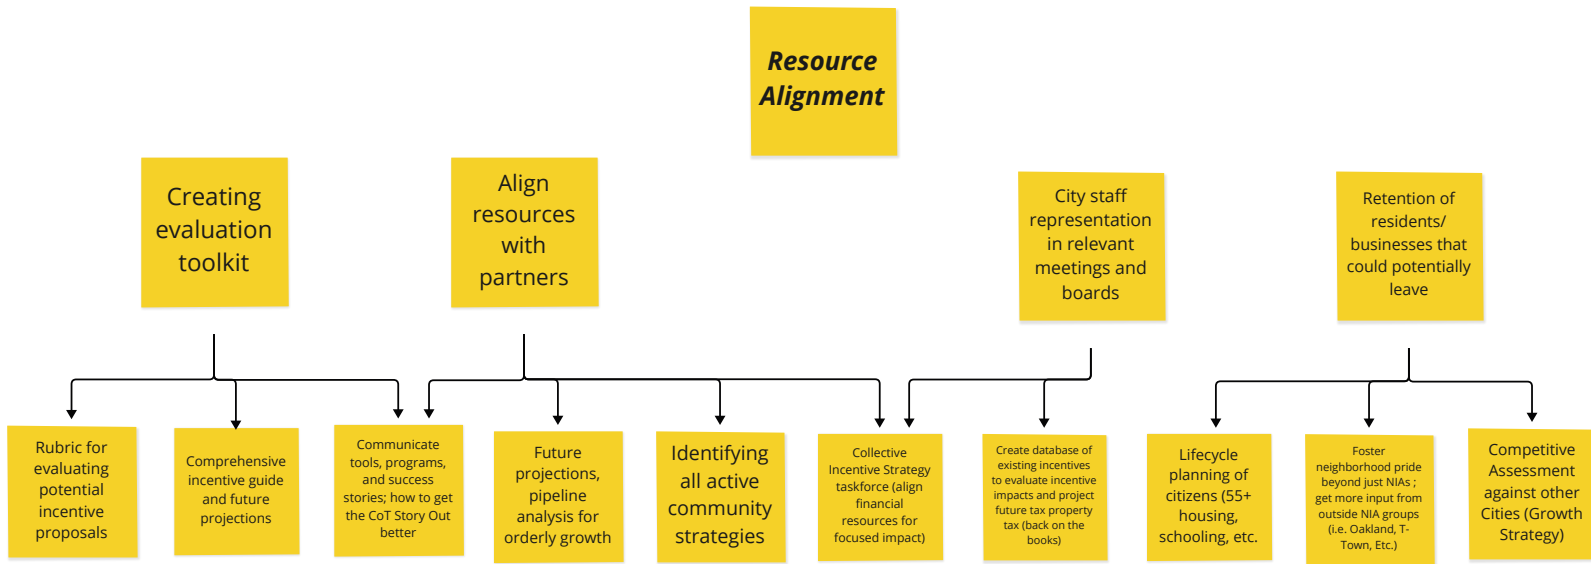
Resource Alignment

Creating evaluation toolkit

Align resources with partners

City staff representation in relevant meetings and boards

Retention of residents/ businesses that could potentially leave

Rubric for evaluating potential incentive proposals

Comprehensive incentive guide and future projections

Communicate tools, programs, and success stories; how to get the CoT Story Out better

Future projections, pipeline analysis for orderly growth

Identifying all active community strategies

Collective Incentive Strategy taskforce (align financial resources for focused impact)

Create database of existing incentives to evaluate incentive impacts and project future tax property tax (back on the books)

Lifecycle planning of citizens (55+ housing, schooling, etc.

Foster neighborhood pride beyond just NIAs ; get more input from outside NIA groups (i.e. Oakland, T-Town, Etc.)

Competitive Assessment against other Cities (Growth Strategy)